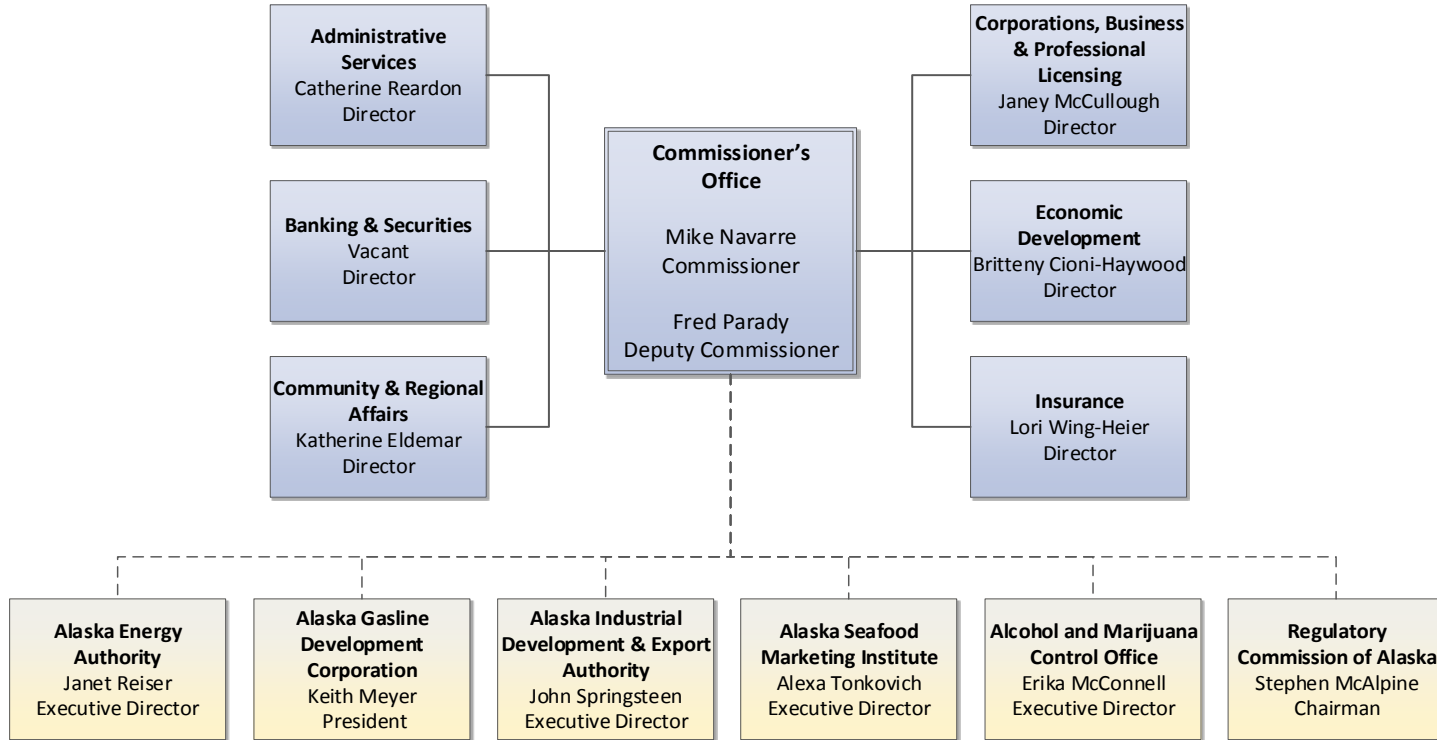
**Administrative Services**
Catherine Reardon
Director

**Banking & Securities**
Vacant
Director

**Community & Regional Affairs**
Katherine Eldemar
Director

**Commissioner's Office**

Mike Navarre
Commissioner

Fred Parady
Deputy Commissioner

**Corporations, Business & Professional Licensing**
Janey McCullough
Director

**Economic Development**
Britteny Cioni-Haywood
Director

**Insurance**
Lori Wing-Heier
Director

**Alaska Energy Authority**
Janet Reiser
Executive Director

**Alaska Gasline Development Corporation**
Keith Meyer
President

**Alaska Industrial Development & Export Authority**
John Springsteen
Executive Director

**Alaska Seafood Marketing Institute**
Alexa Tonkovich
Executive Director

**Alcohol and Marijuana Control Office**
Erika McConnell
Executive Director

**Regulatory Commission of Alaska**
Stephen McAlpine
Chairman